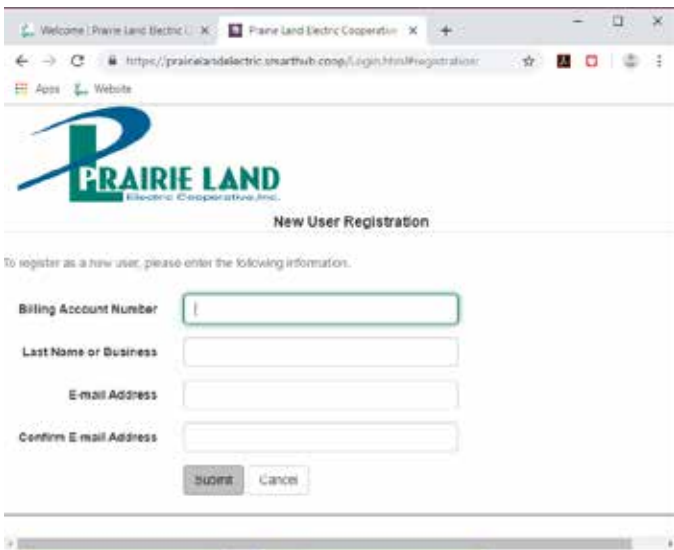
Welcome | Prairie Land Electric C ×
Prairie Land Electric Cooperative ×
+

https://prairielandelectric.smarthub.coop/Login.html#registration:

Apps
Website

PRAIRIE LAND
Electric Cooperative, Inc.

New User Registration

To register as a new user, please enter the following information.

Billing Account Number

Last Name or Business

E-mail Address

Confirm E-mail Address

Submit
Cancel